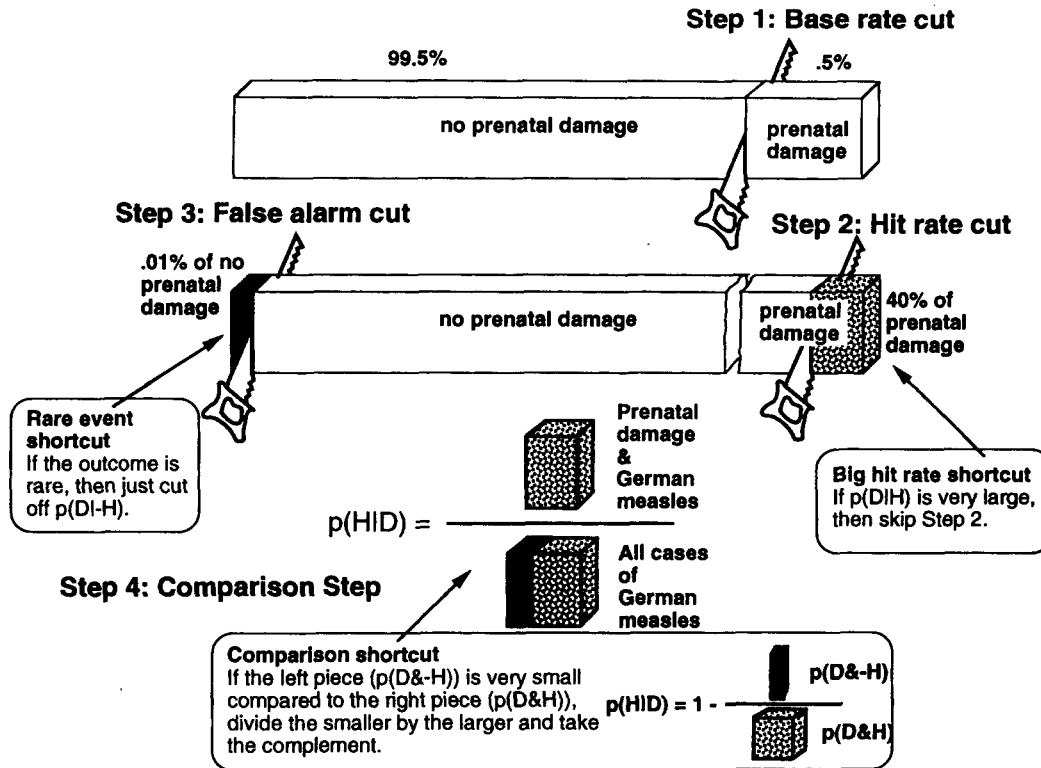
Step 1: Base rate cut

99.5%

.5%

no prenatal damage

prenatal damage

Step 3: False alarm cut

Step 2: Hit rate cut

.01% of no prenatal damage

no prenatal damage

prenatal damage

40% of prenatal damage

Rare event shortcut
If the outcome is rare, then just cut off p(D|-H).

Prenatal damage & German measles

p(H|D) =

All cases of German measles

Big hit rate shortcut
If p(D|H) is very large, then skip Step 2.

Step 4: Comparison Step

Comparison shortcut
If the left piece (p(D&-H)) is very small compared to the right piece (p(D&H)), divide the smaller by the larger and take the complement.

p(H|D) = 1 -

p(D&-H)

p(D&H)